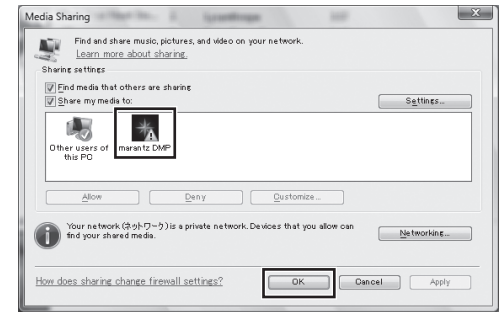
Media Sharing

Find and share music, pictures, and video on your network.
Learn more about sharing.

Sharing settings

Find media that others are sharing

Share my media to:

Settings...

Other users of this PC

marantz DMP

Allow

Deny

Customize...

Your network (ネットワーク) is a private network. Devices that you allow can find your shared media.

Networking...

How does sharing change firewall settings?

OK

Cancel

Apply